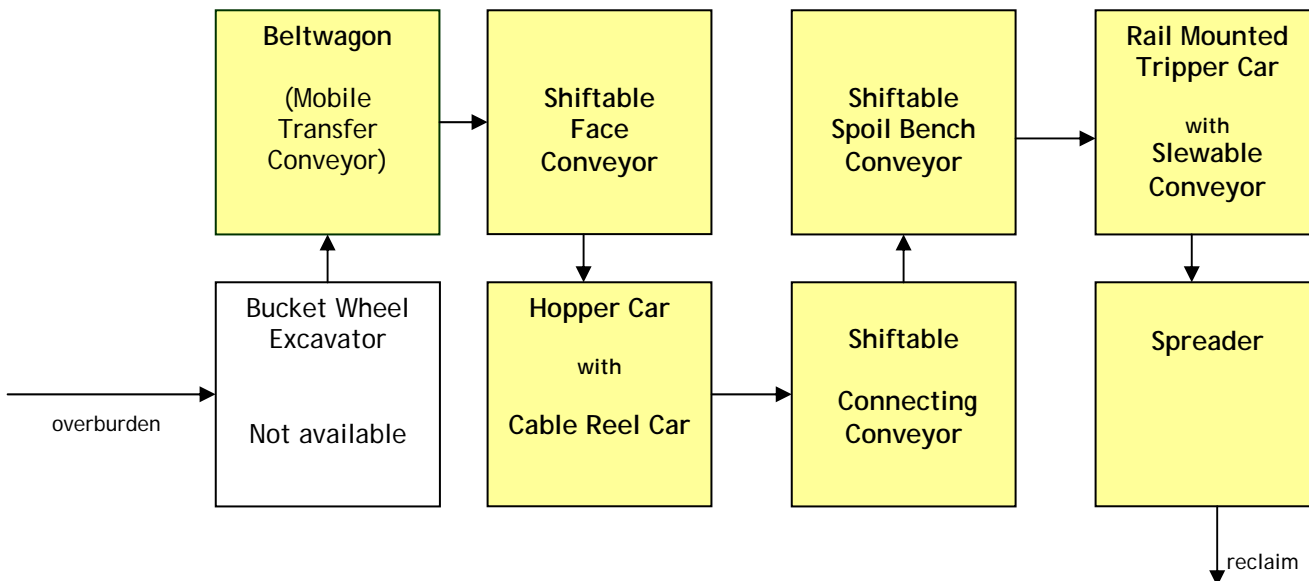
Beltwagon

(Mobile Transfer Conveyor)

Shiftable Face Conveyor

Shiftable Spoil Bench Conveyor

Rail Mounted Tripper Car

with

Slewable Conveyor

overburden

Bucket Wheel Excavator

Not available

Hopper Car

with

Cable Reel Car

Shiftable

Connecting Conveyor

Spreader

reclaim